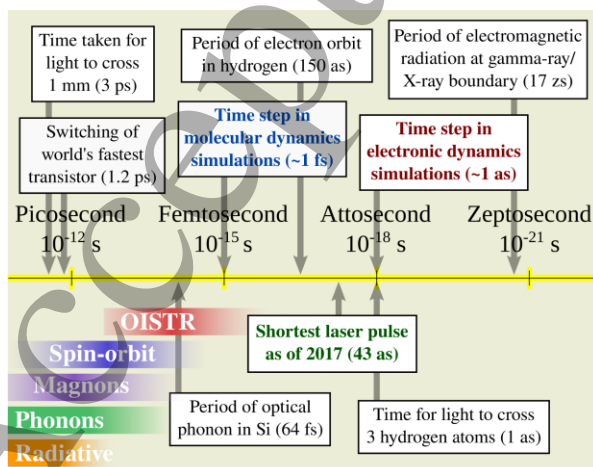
Time taken for light to cross 1 mm (3 ps)

Period of electron orbit in hydrogen (150 as)

Period of electromagnetic radiation at gamma-ray/ X-ray boundary (17 zs)

Switching of world's fastest transistor (1.2 ps)

Time step in molecular dynamics simulations (~1 fs)

Time step in electronic dynamics simulations (~1 as)

Picosecond $10^{-12}$ s

Femtosecond $10^{-15}$ s

Attosecond $10^{-18}$ s

Zeptosecond $10^{-21}$ s

OISTR

Spin-orbit

Magnons

Phonons

Radiative

Shortest laser pulse as of 2017 (43 as)

Period of optical phonon in Si (64 fs)

Time for light to cross 3 hydrogen atoms (1 as)